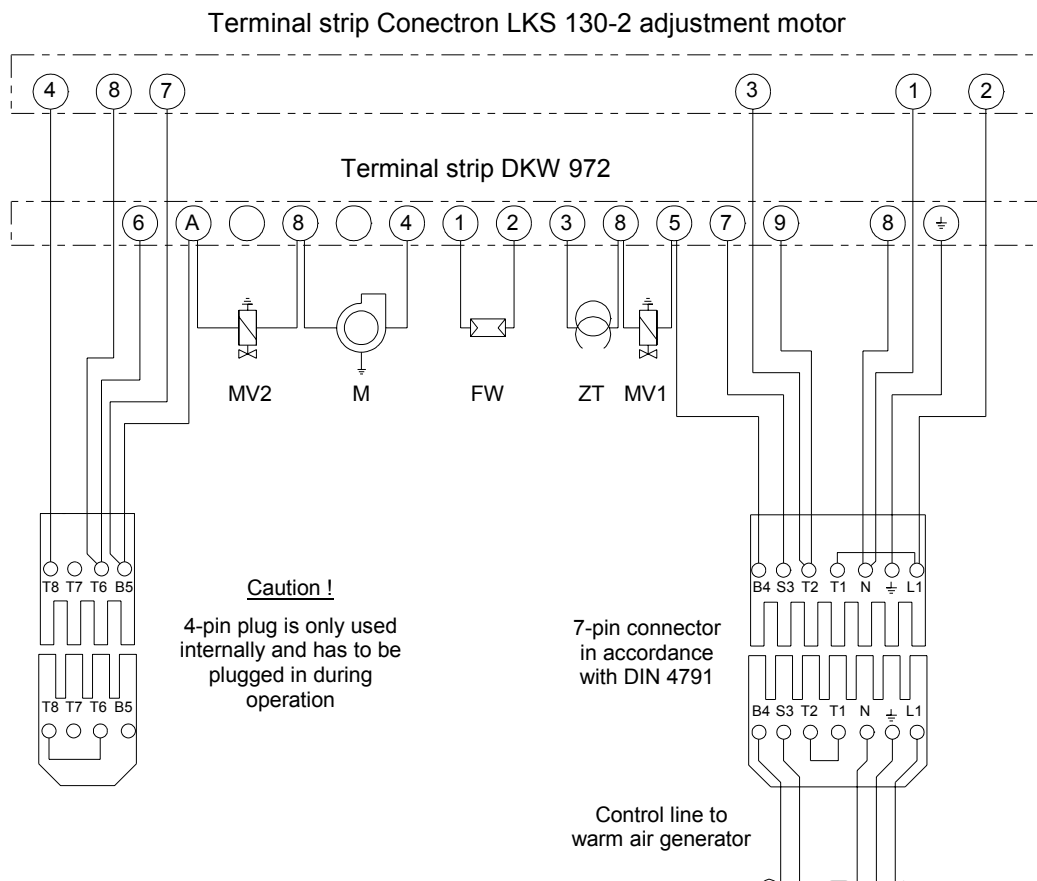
Terminal strip Conectron LKS 130-2 adjustment motor

4 8 7 3 1 2

Terminal strip DKW 972

6 A 8 4 1 2 3 8 5 7 9 8 ⏚

MV2 M FW ZT MV1

T8 T7 T6 B5

Caution !

4-pin plug is only used internally and has to be plugged in during operation

T8 T7 T6 B5

B4 S3 T2 T1 N ⏚ L1

7-pin connector in accordance with DIN 4791

B4 S3 T2 T1 N ⏚ L1

Control line to warm air generator